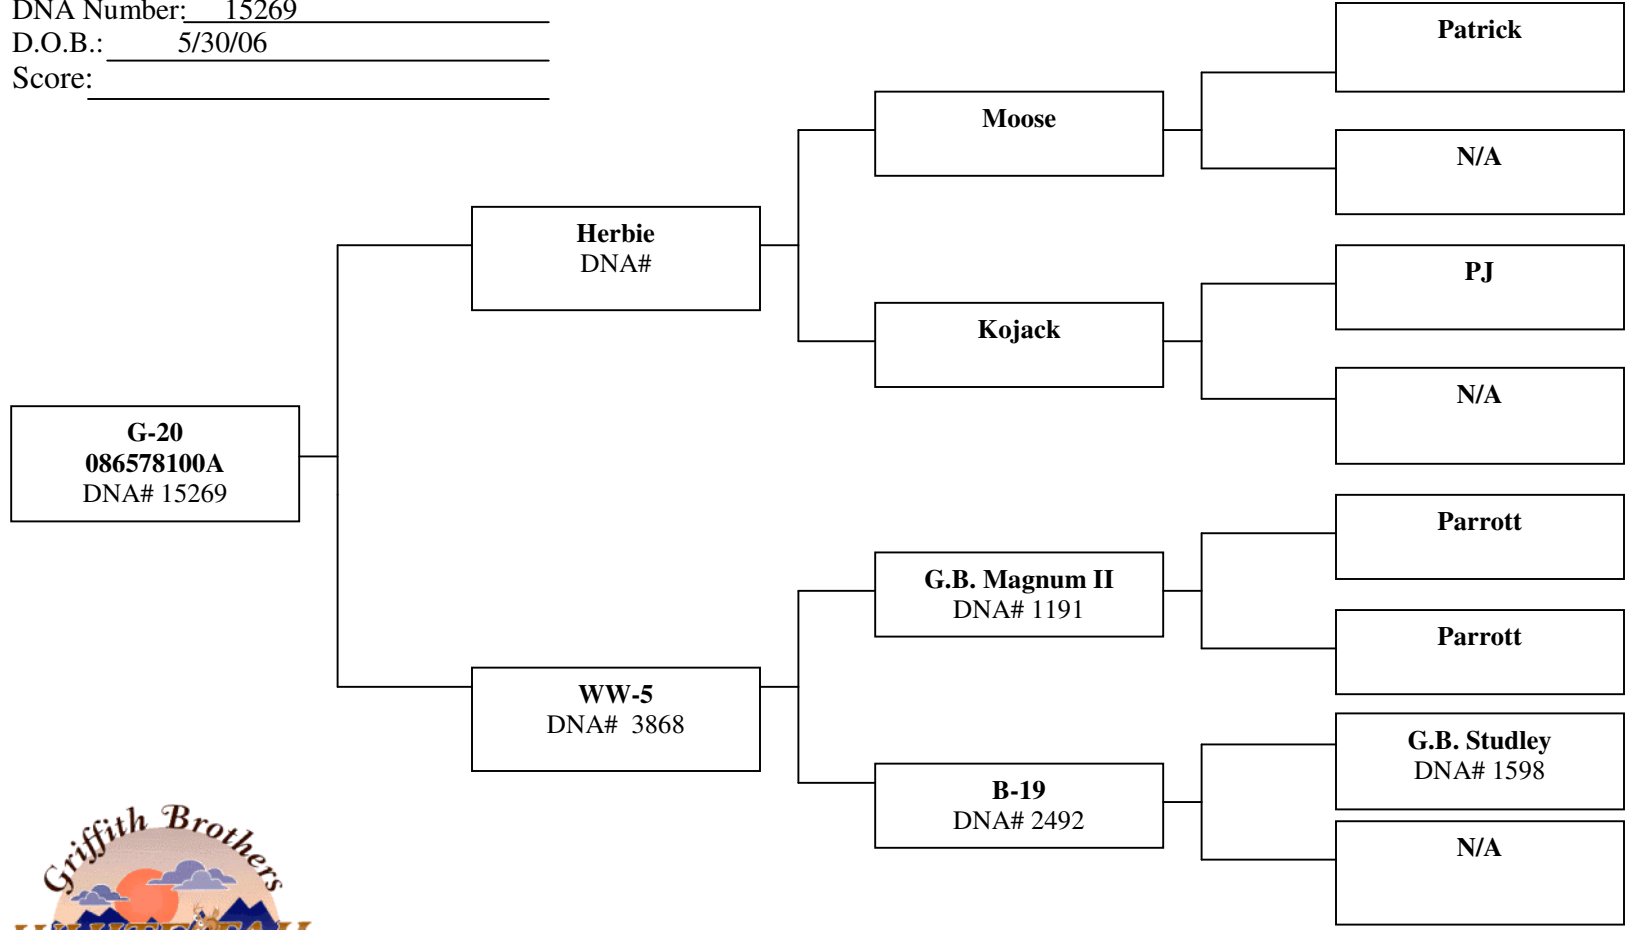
DNA Number: 15269
D.O.B.: 5/30/06
Score:

Patrick

Moose

N/A

Herbie
DNA#

PJ

Kojack

N/A

G-20
086578100A
DNA# 15269

Parrott

G.B. Magnum II
DNA# 1191

Parrott

WW-5
DNA# 3868

G.B. Studley
DNA# 1598

B-19
DNA# 2492

N/A

Griffith Brothers
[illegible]